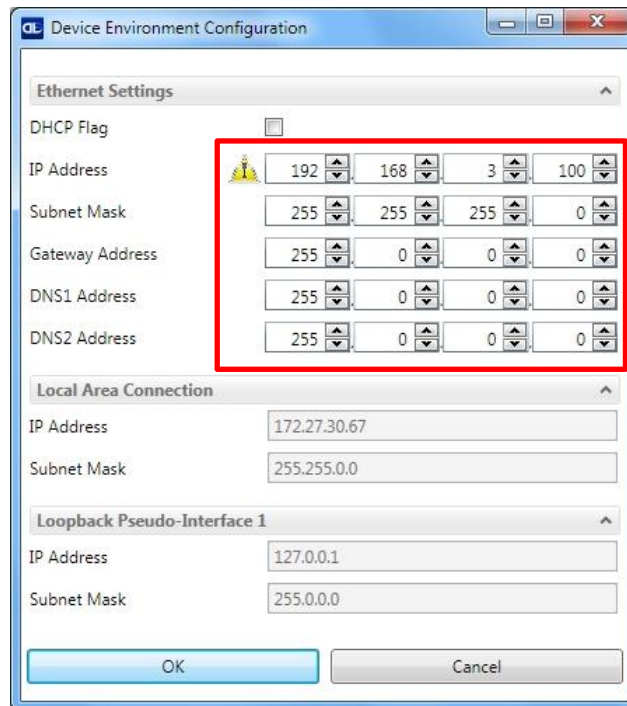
Device Environment Configuration

Ethernet Settings

DHCP Flag

IP Address 192 . 168 . 3 . 100

Subnet Mask 255 . 255 . 255 . 0

Gateway Address 255 . 0 . 0 . 0

DNS1 Address 255 . 0 . 0 . 0

DNS2 Address 255 . 0 . 0 . 0

Local Area Connection

IP Address 172.27.30.67

Subnet Mask 255.255.0.0

Loopback Pseudo-Interface 1

IP Address 127.0.0.1

Subnet Mask 255.0.0.0

OK

Cancel